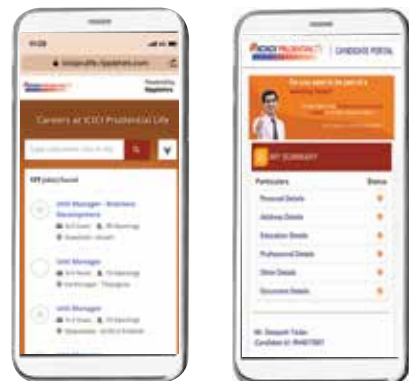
11:28

iciciprulife.hyrable.com

Powered by hyrable

Careers at ICICI Prudential Life

Type a keyword, title & city

609 job(s) found

Unit Manager - Business Development

Full Time 35 Openings

Guwahati - Assam

Unit Manager

Full Time 15 Openings

Tamilnadu

Unit Manager

Full Time 10 Openings

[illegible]

ICICI PRUDENTIAL | CANDIDATE PORTAL

Do you want to be part of a winning team?

MY SUMMARY

Particulars | Status

Personal Details

Address Details

Education Details

Professional Details

Other Details

Document Details

Mr. Deepesh Yadav

Candidate Id: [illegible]